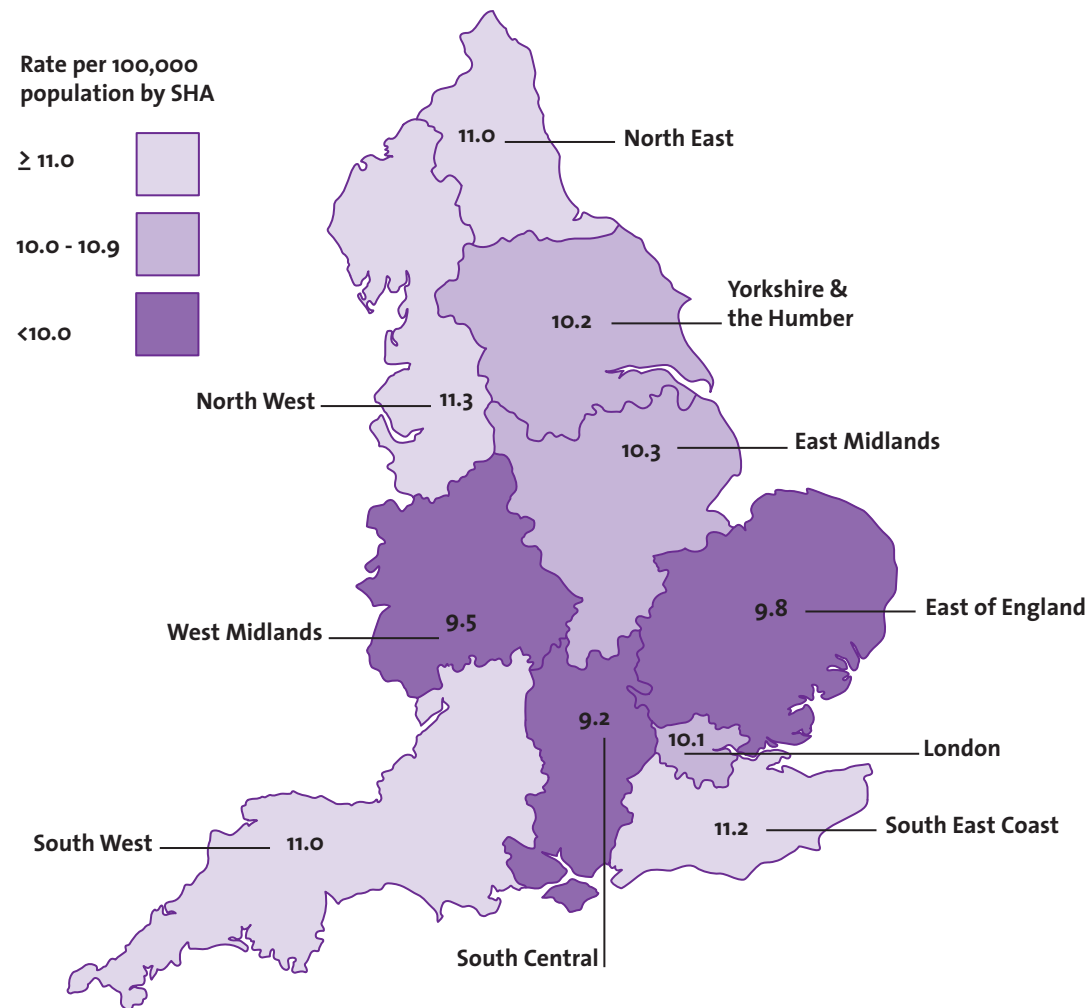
Rate per 100,000 population by SHA

$\geq$ 11.0

10.0 - 10.9

<10.0

11.0 North East

Yorkshire & the Humber

10.2

North West 11.3

10.3 East Midlands

West Midlands 9.5

9.8 East of England

9.2

10.1 London

South West 11.0

11.2 South East Coast

South Central